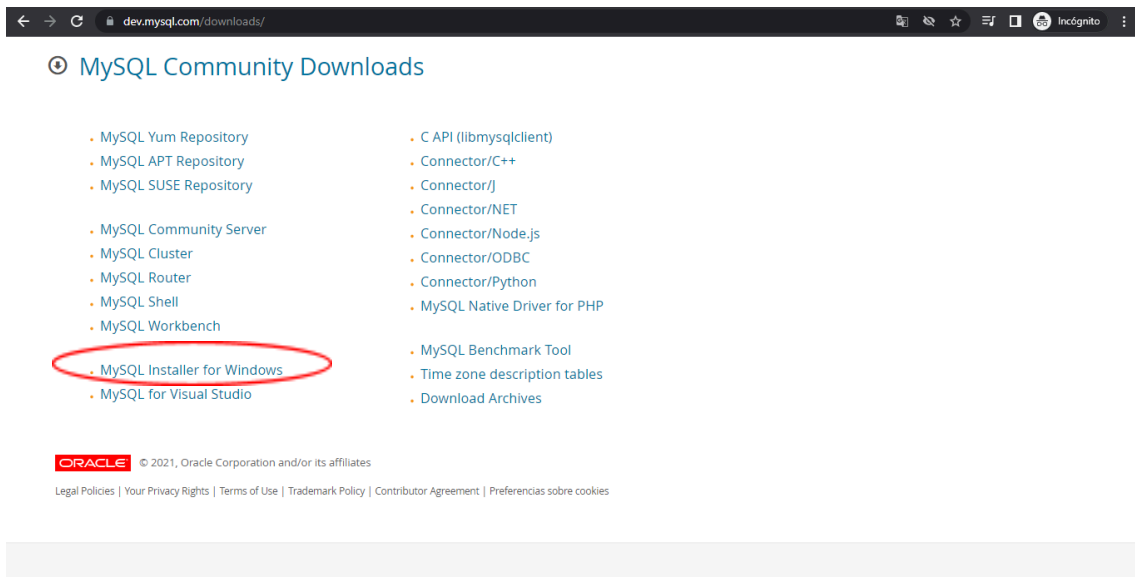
dev.mysql.com/downloads/

Incógnito

MySQL Community Downloads

- MySQL Yum Repository
- MySQL APT Repository
- MySQL SUSE Repository

- MySQL Community Server
- MySQL Cluster
- MySQL Router
- MySQL Shell
- MySQL Workbench

- MySQL Installer for Windows
- MySQL for Visual Studio

- C API (libmysqlclient)
- Connector/C++
- Connector/J
- Connector/NET
- Connector/Node.js
- Connector/ODBC
- Connector/Python
- MySQL Native Driver for PHP

- MySQL Benchmark Tool
- Time zone description tables
- Download Archives

ORACLE © 2021, Oracle Corporation and/or its affiliates

Legal Policies | Your Privacy Rights | Terms of Use | Trademark Policy | Contributor Agreement | Preferencias sobre cookies